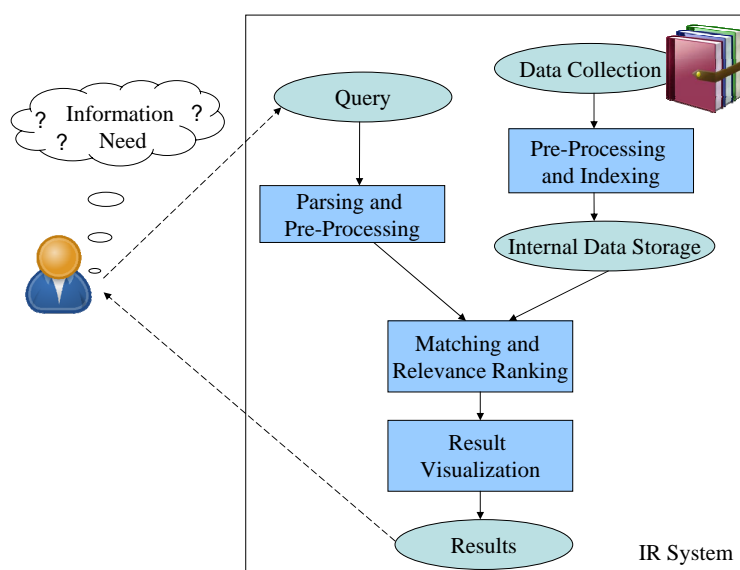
? Information ?
? Need

Query

Data Collection

Pre-Processing and Indexing

Parsing and Pre-Processing

Internal Data Storage

Matching and Relevance Ranking

Result Visualization

Results

IR System